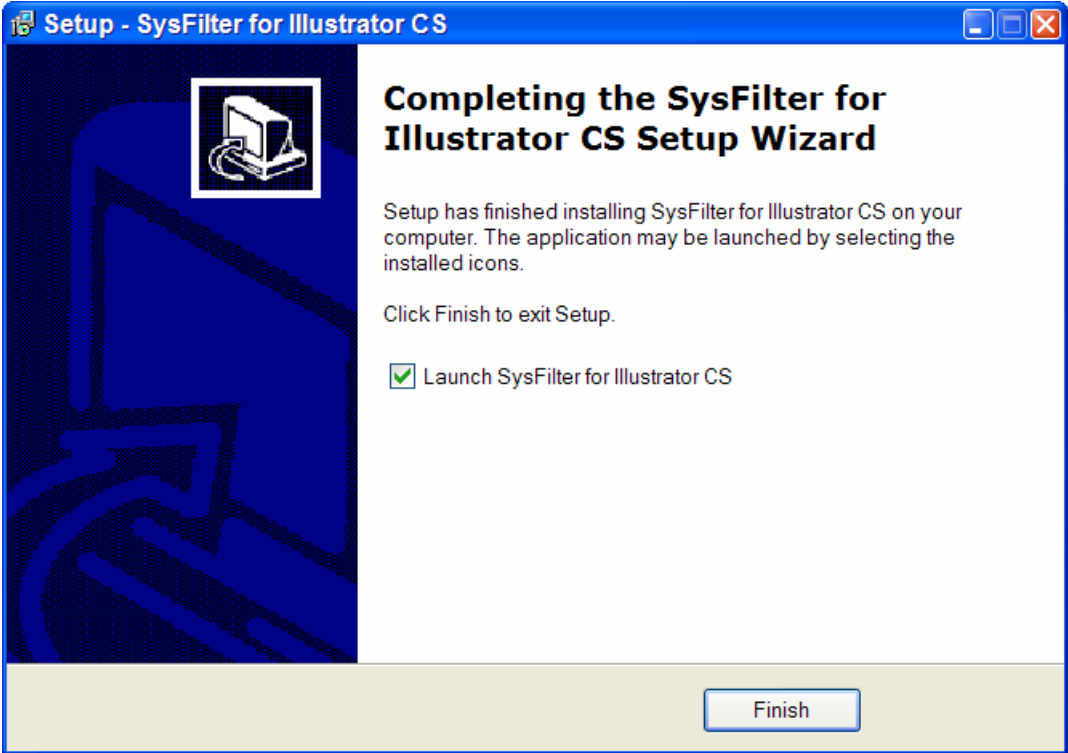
Setup - SysFilter for Illustrator CS

Completing the SysFilter for Illustrator CS Setup Wizard

Setup has finished installing SysFilter for Illustrator CS on your computer. The application may be launched by selecting the installed icons.

Click Finish to exit Setup.

Launch SysFilter for Illustrator CS

Finish